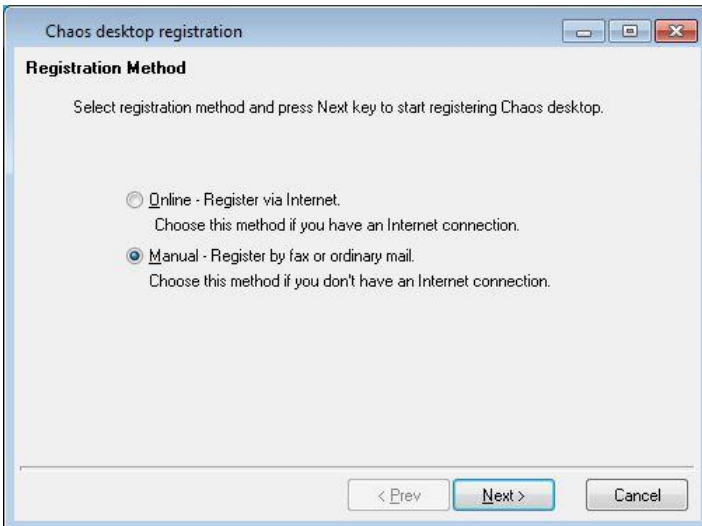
Chaos desktop registration

Registration Method

Select registration method and press Next key to start registering Chaos desktop.

Online - Register via Internet.
Choose this method if you have an Internet connection.

Manual - Register by fax or ordinary mail.
Choose this method if you don't have an Internet connection.

< Prev

Next >

Cancel